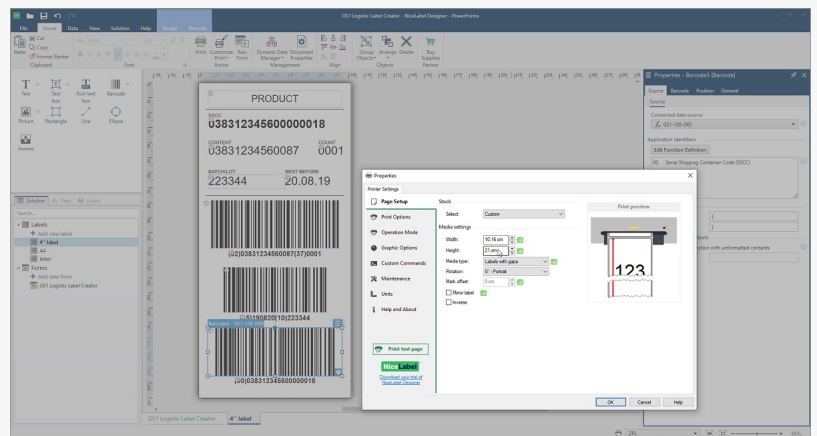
GS1 Logistic Label Creator - NiceLabel Designer - PowerForms

File Home Data View Solution Help Design Barcode

Cut Copy Paste Format Painter Clipboard Font Print Customize Print Run Form Action Dynamic Data Manager Document Properties Management Align Group Objects Arrange Delete Objects Buy Supplies Partner

Text Text box Rich-text box Barcode Picture Rectangle Line Ellipse Inverse

Solution Data Layers
Search...
Labels
Add new label
4" label
A4
letter
Forms
Add new form
GS1 Logistic Label Creator

PRODUCT
SSCC
038312345600000018
CONTENT
03831234560087
COUNT
0001
BATCH/LOT
223344
BEST BEFORE
20.08.19
(02)03831234560087(37)0001
(15)190820(10)223344
(00)038312345600000018

GS1 Logistic Label Creator 4" label

Properties - Barcode1 [Barcode]
Source Barcode Position General
Source
Connected data source
Application identifiers
Edit Function Definition
00 Serial Shipping Container Code (SSCC)
ation with unformatted contents

Properties
Printer Settings
Page Setup
Print Options
Operation Mode
Graphic Options
Custom Commands
Maintenance
Units
Help and About
Print test page
NiceLabel
Download your trial of NiceLabel Designer

Stock
Select: Custom
Media settings
Width: 10.16 cm
Height: 21 cm
Media type: Labels with gaps
Rotation: 0° - Portrait
Mark offset: 0 cm
Mirror label
Inverse
Print preview
123

OK Cancel Help